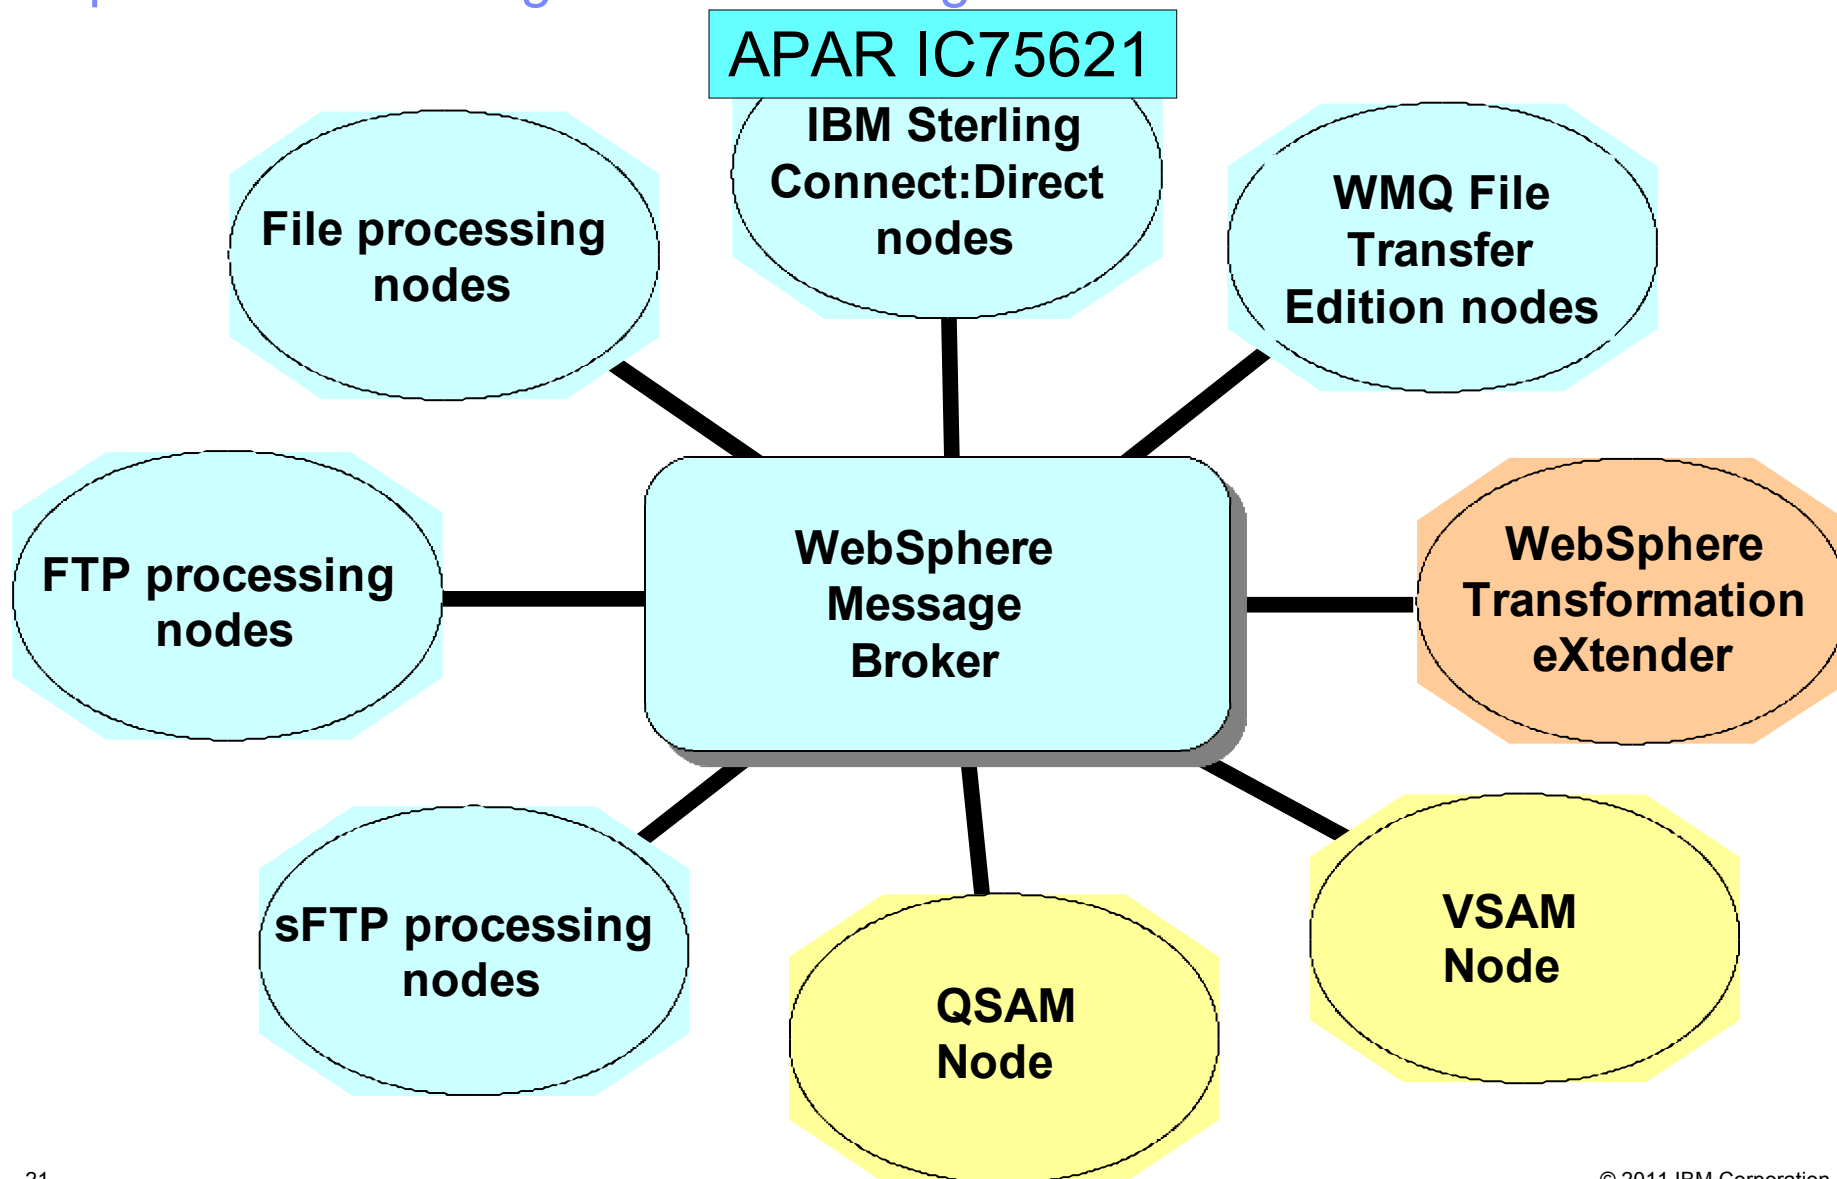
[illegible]

APAR IC75621

IBM Sterling Connect:Direct nodes

File processing nodes

WMQ File Transfer Edition nodes

FTP processing nodes

WebSphere Message Broker

WebSphere Transformation eXtender

sFTP processing nodes

QSAM Node

VSAM Node

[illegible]

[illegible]